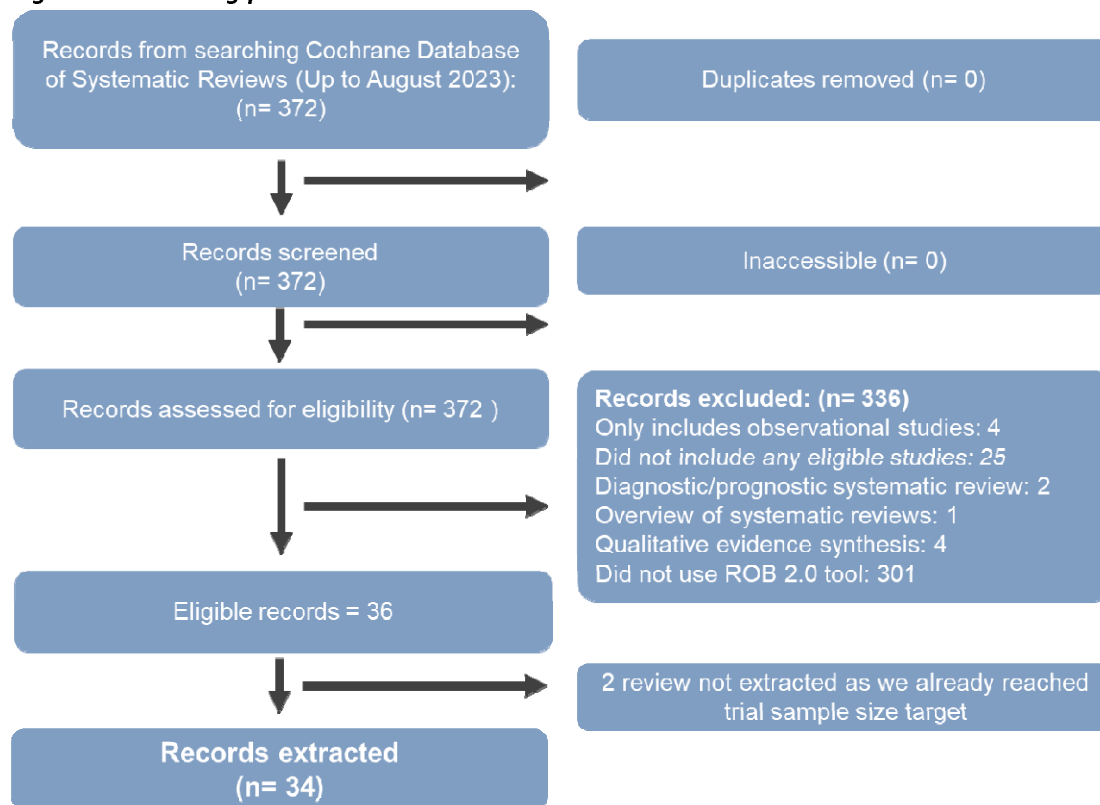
Records from searching Cochrane Database of Systematic Reviews (Up to August 2023): (n= 372)

Duplicates removed (n= 0)

Records screened (n= 372)

Inaccessible (n= 0)

Records assessed for eligibility (n= 372 )

**Records excluded: (n= 336)**
Only includes observational studies: 4
Did not *include any eligible studies: 25*
Diagnostic/prognostic systematic review: 2
Overview of systematic reviews: 1
Qualitative evidence synthesis: 4
Did not use ROB 2.0 tool: 301

Eligible records = 36

2 review not extracted as we already reached trial sample size target

**Records extracted (n= 34)**